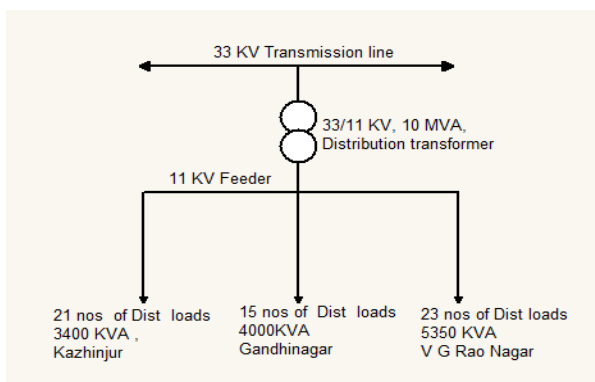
33 KV Transmission line

33/11 KV, 10 MVA, Distribution transformer

11 KV Feeder

21 nos of Dist loads 3400 KVA , Kazhinjur

15 nos of Dist loads 4000KVA Gandhinagar

23 nos of Dist loads 5350 KVA V G Rao Nagar